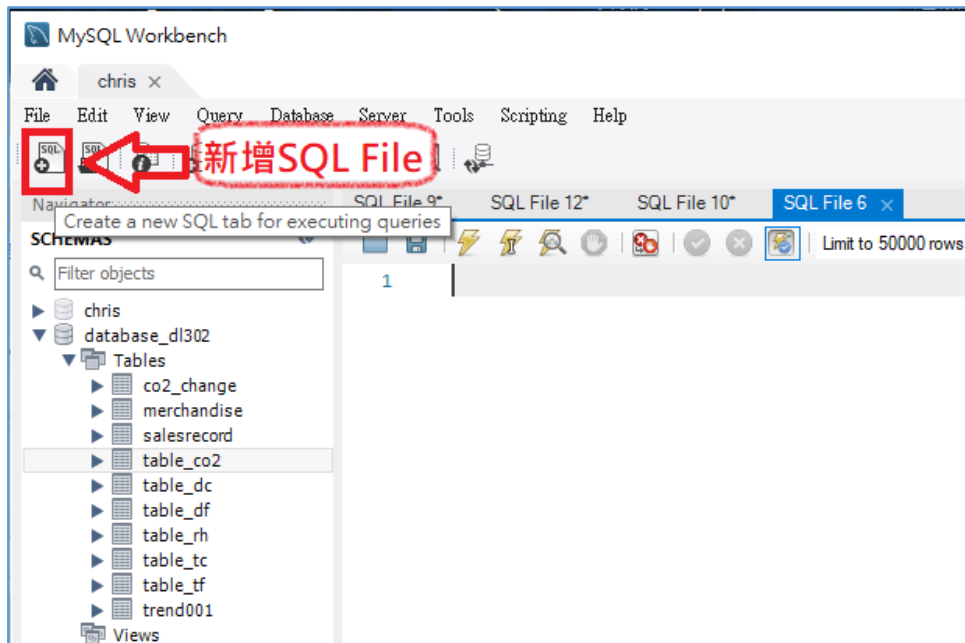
MySQL Workbench

chris ×

File Edit View Query Database Server Tools Scripting Help

新增SQL File

Navigator

Create a new SQL tab for executing queries

SQL File 9* SQL File 12* SQL File 10* SQL File 6 ×

SCHEMAS

Filter objects

Limit to 50000 rows

1

chris
database_dl302
Tables
co2_change
merchandise
salesrecord
table_co2
table_dc
table_df
table_rh
table_tc
table_tf
trend001
Views